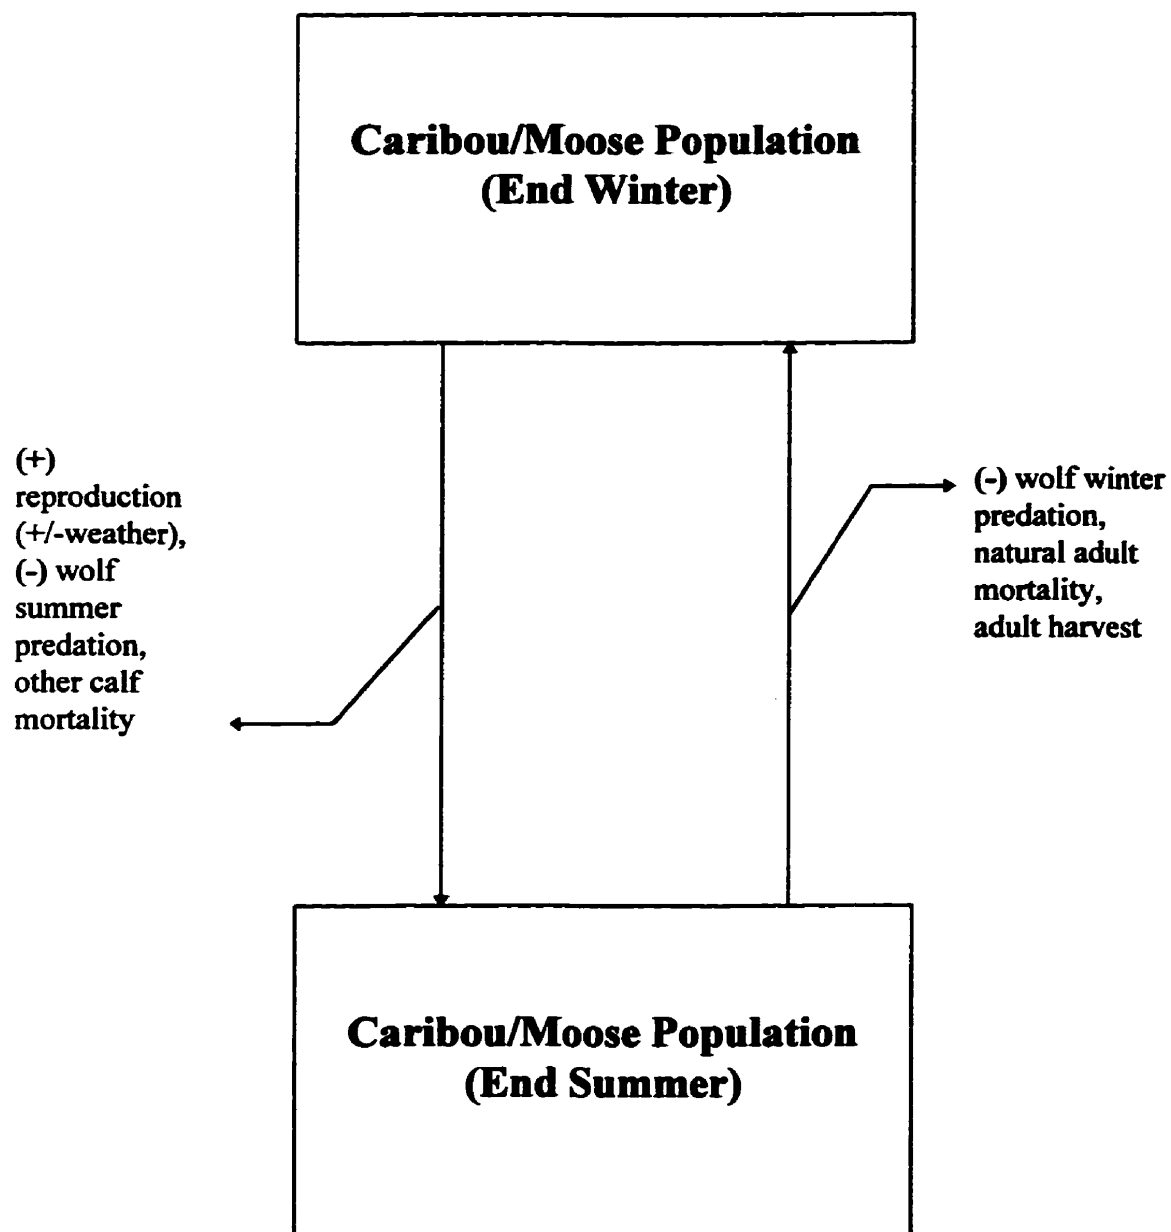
Caribou/Moose Population (End Winter)

(+) reproduction (+/-weather), (-) wolf summer predation, other calf mortality

(-) wolf winter predation, natural adult mortality, adult harvest

Caribou/Moose Population (End Summer)